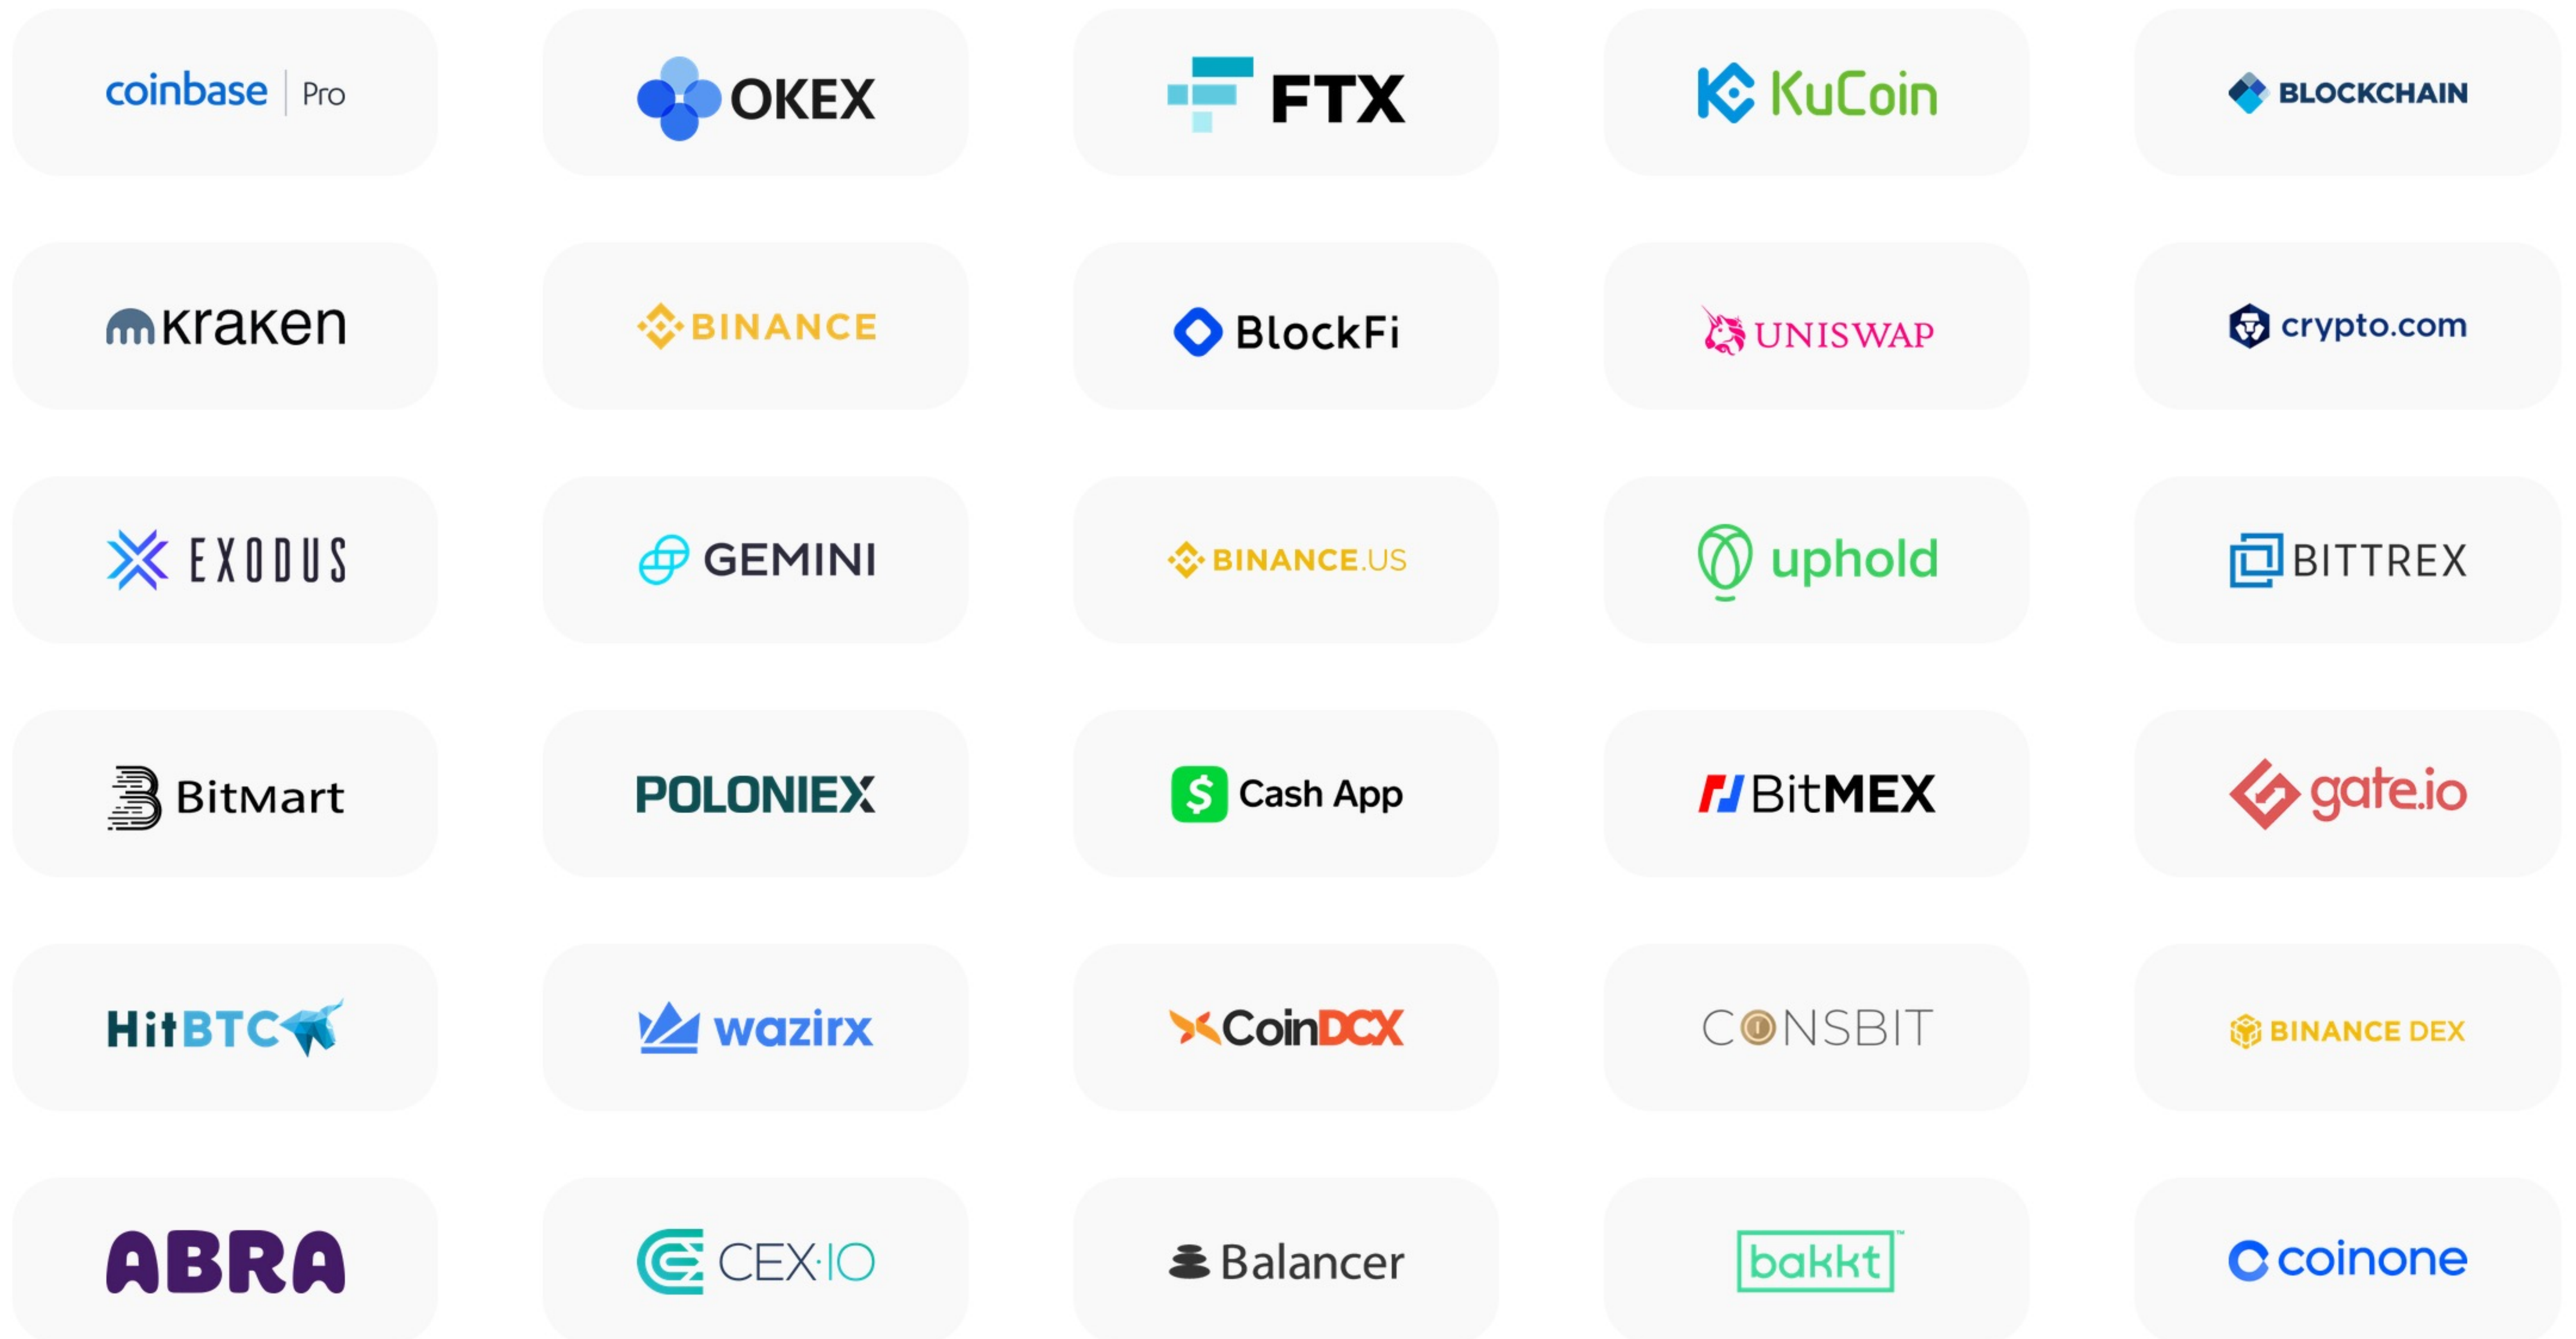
coinbase | Pro

OKEX

FTX

KuCoin

BLOCKCHAIN

kraken

BINANCE

BlockFi

UNISWAP

crypto.com

EXODUS

GEMINI

BINANCE.US

uphold

BITTREX

BitMart

POLONIEX

Cash App

BitMEX

gate.io

HitBTC

wazirx

CoinDCX

COINSBIT

BINANCE DEX

ABRA

CEX.IO

Balancer

bakkt

coinone